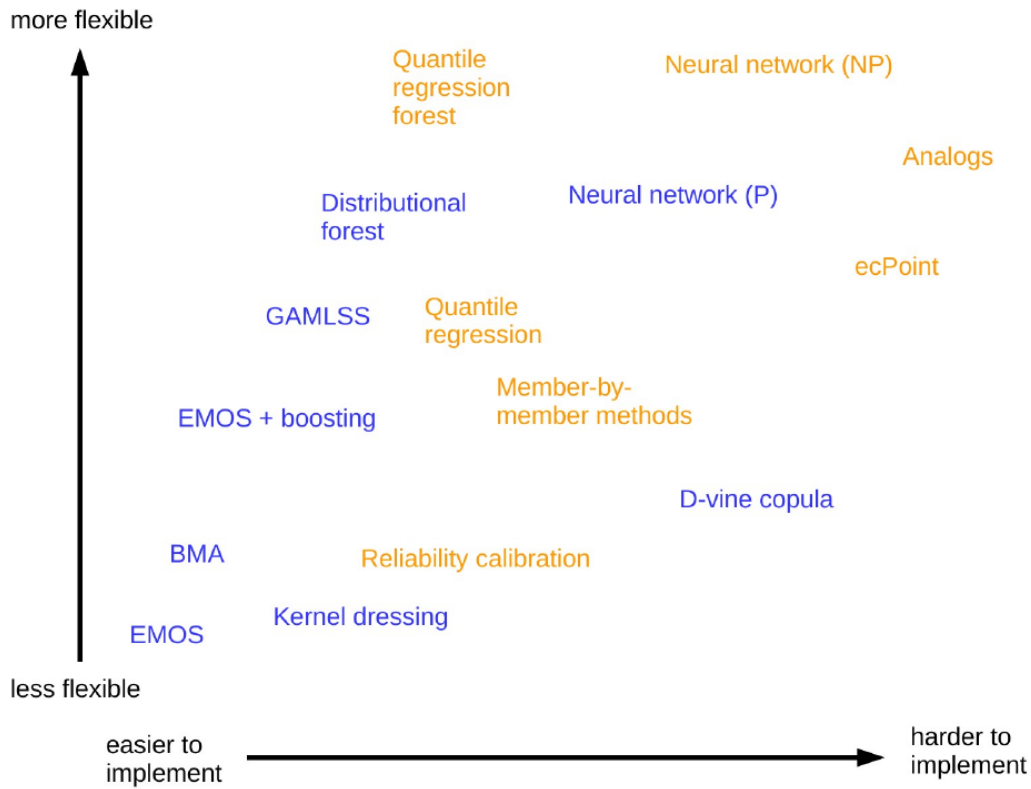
more flexible

Quantile regression forest

Neural network (NP)

Analogs

Distributional forest

Neural network (P)

ecPoint

GAMLSS

Quantile regression

Member-by-member methods

EMOS + boosting

D-vine copula

BMA

Reliability calibration

Kernel dressing

EMOS

less flexible

easier to implement

harder to implement